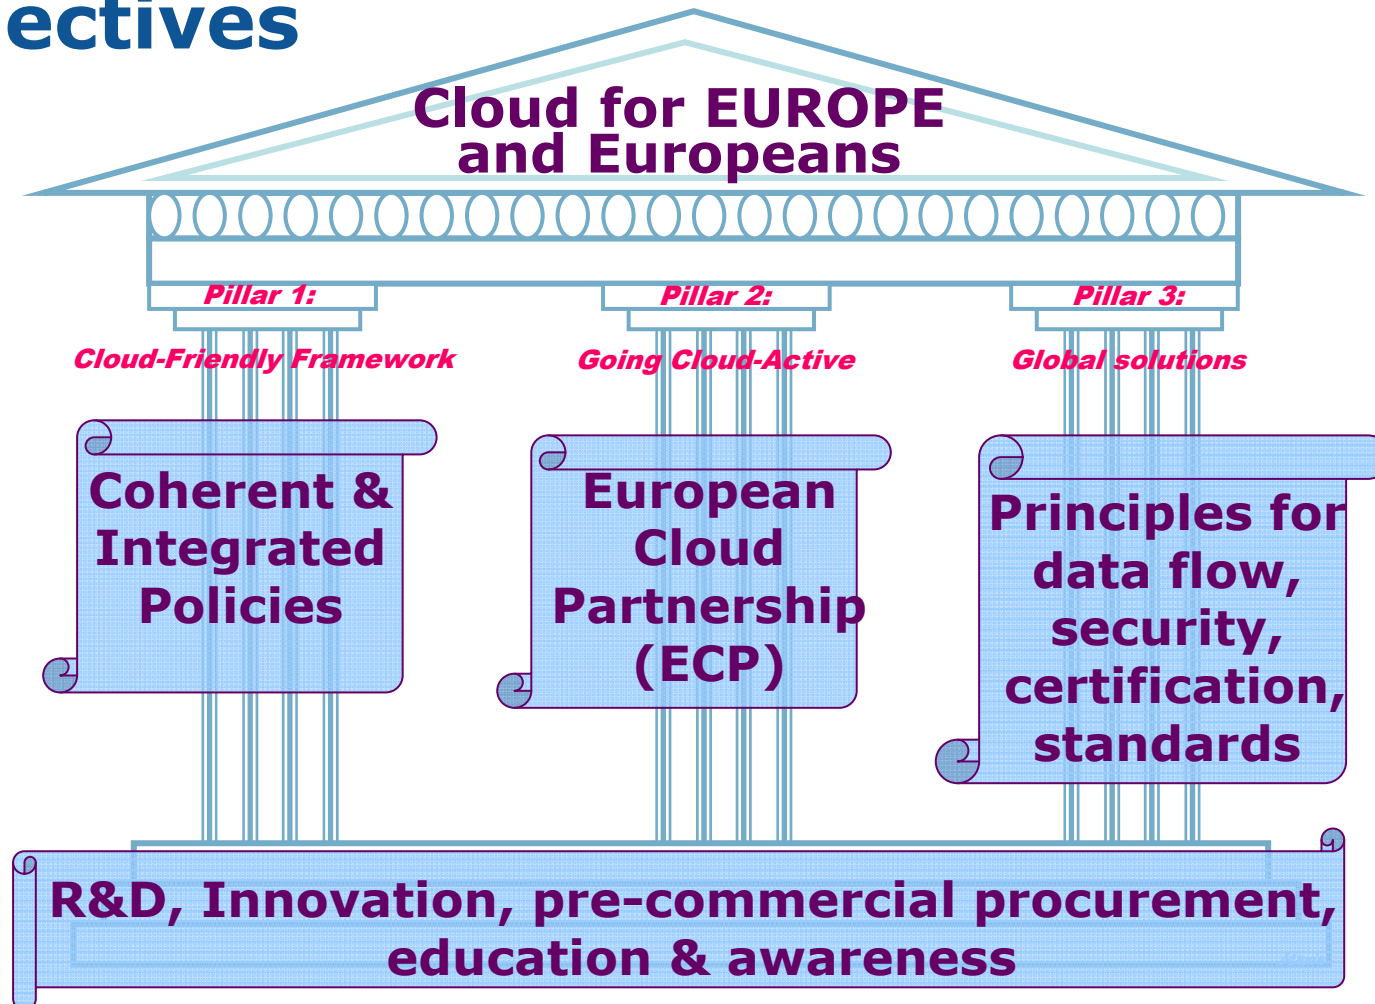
ectives

Cloud for EUROPE and Europeans

Pillar 1:

Cloud-Friendly Framework

Pillar 2:

Going Cloud-Active

Pillar 3:

Global solutions

Coherent & Integrated Policies

European Cloud Partnership (ECP)

Principles for data flow, security, certification, standards

R&D, Innovation, pre-commercial procurement, education & awareness